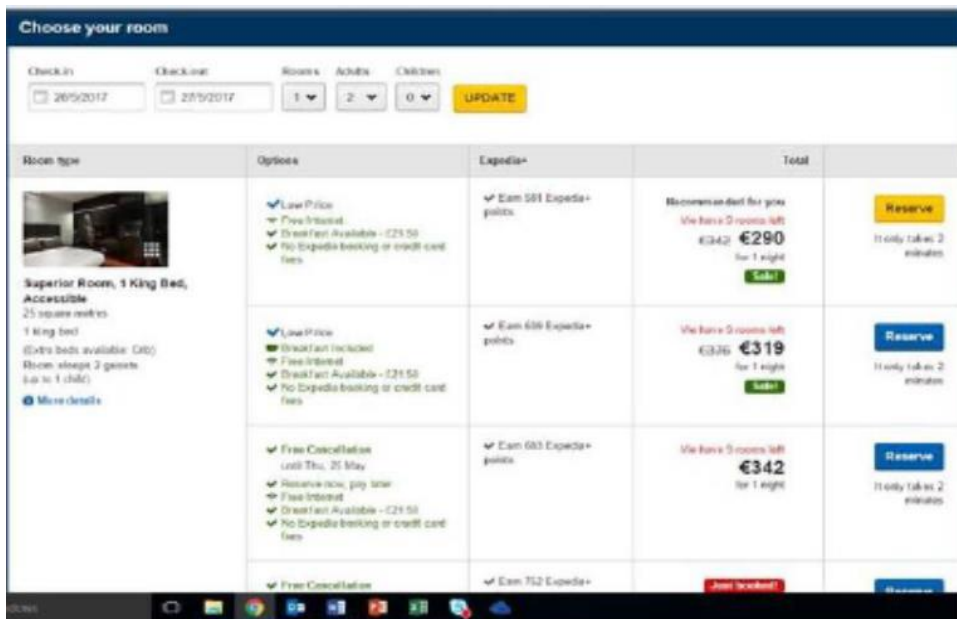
Choose your room

Check-in
26/5/2017

Check-out
27/5/2017

Rooms
1

Adults
2

Children
0

UPDATE

| Room type | Options | Expedia+ | Total | |
|---|---|---|---|---|
| Superior Room, 1 King Bed, Accessible<br>25 square metres<br>1 King bed<br>(Extra beds available: Crib)<br>Room sleeps 2 guests<br>(up to 1 child)<br>More details | Low Price<br>Free Internet<br>Breakfast Available - £21.50<br>No Expedia booking or credit card fees | Earn 581 Expedia+ points | Recommended for you<br>We have 3 rooms left<br>€342 €290<br>for 1 night<br>Sale! | Reserve<br>It only takes 2 minutes |
| | Low Price<br>Breakfast Included<br>Free Internet<br>Breakfast Available - £21.50<br>No Expedia booking or credit card fees | Earn 638 Expedia+ points | We have 3 rooms left<br>€376 €319<br>for 1 night<br>Sale! | Reserve<br>It only takes 2 minutes |
| | Free Cancellation<br>until Thu, 25 May<br>Reserve now, pay later<br>Free Internet<br>Breakfast Available - £21.50<br>No Expedia booking or credit card fees | Earn 683 Expedia+ points | We have 3 rooms left<br>€342<br>for 1 night | Reserve<br>It only takes 2 minutes |
| | Free Cancellation | Earn 752 Expedia+ | Just booked! | Reserve |